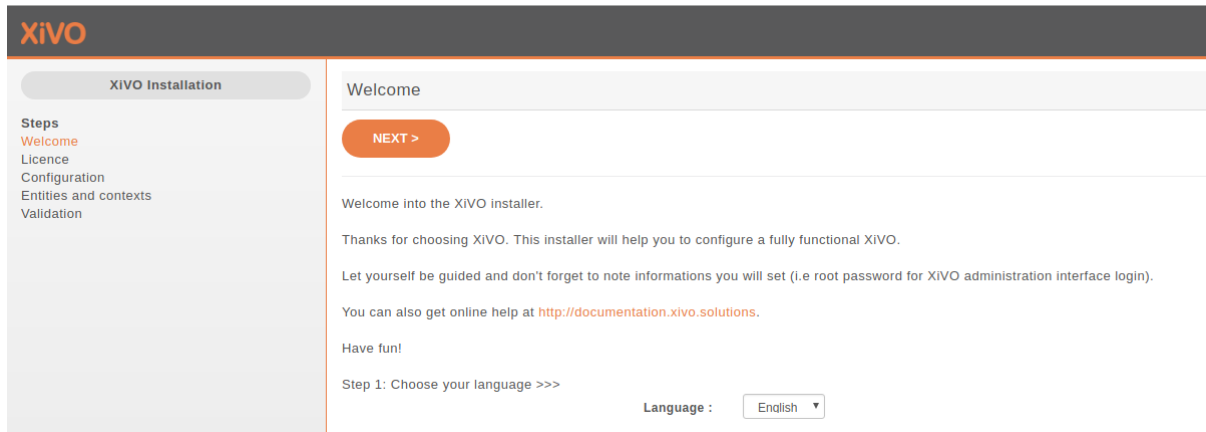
XiVO

XiVO Installation

Steps
Welcome
Licence
Configuration
Entities and contexts
Validation

Welcome

NEXT >

Welcome into the XiVO installer.

Thanks for choosing XiVO. This installer will help you to configure a fully functional XiVO.

Let yourself be guided and don't forget to note informations you will set (i.e root password for XiVO administration interface login).

You can also get online help at http://documentation.xivo.solutions.

Have fun!

Step 1: Choose your language >>>

Language : English